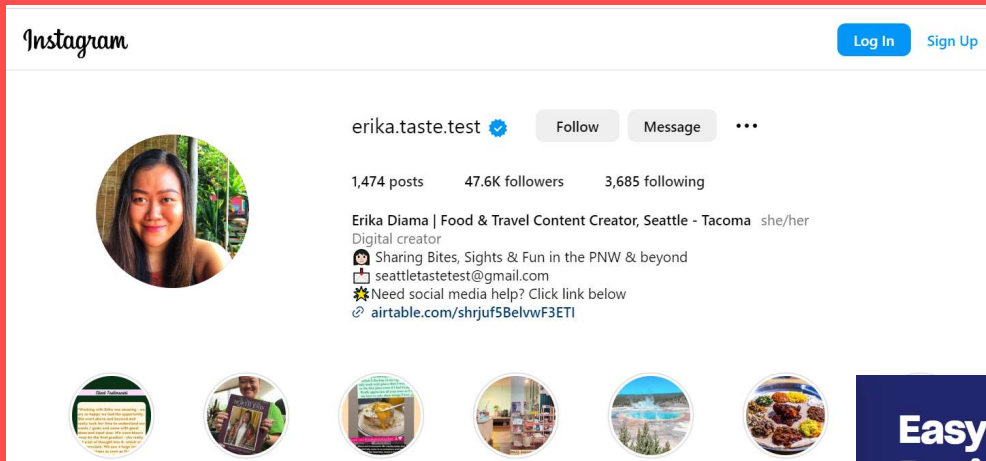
Instagram

Log In Sign Up

erika.taste.test

Follow Message ...

1,474 posts 47.6K followers 3,685 following

Erika Diama | Food & Travel Content Creator, Seattle - Tacoma she/her
Digital creator
👩🏻 Sharing Bites, Sights & Fun in the PNW & beyond
📩 seattletastetest@gmail.com
💥Need social media help? Click link below
🔗 airtable.com/shrjuf5BelvwF3ETI

Easy